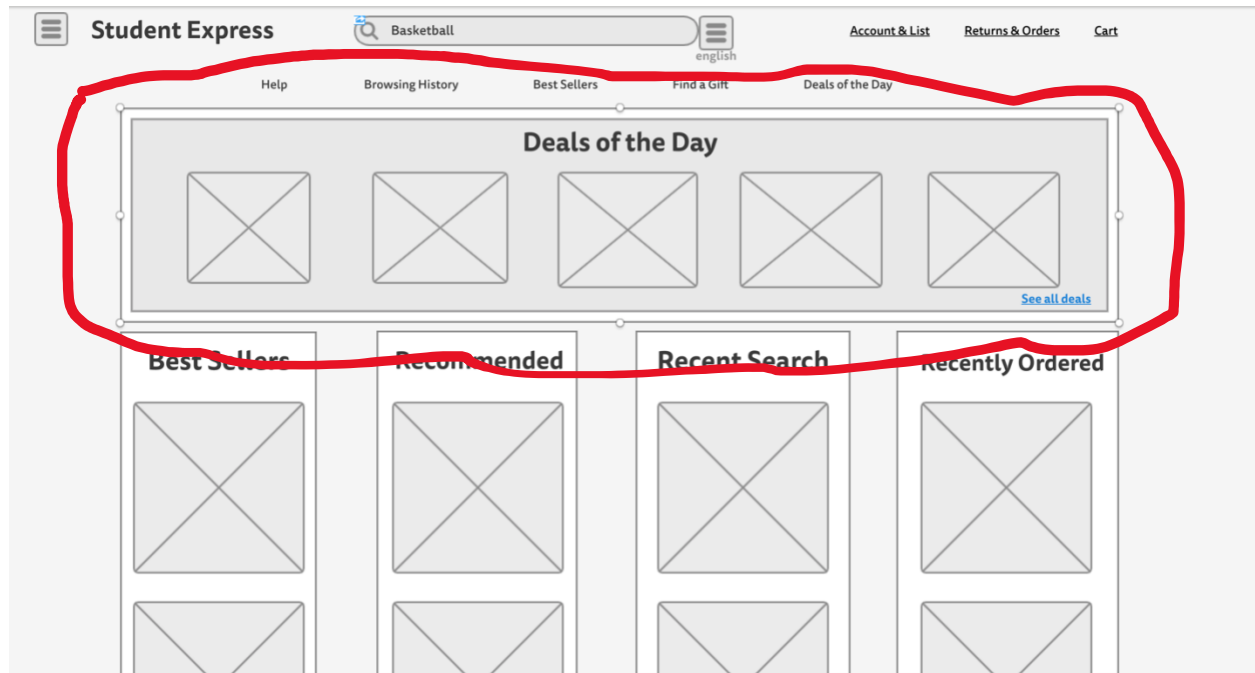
Student Express

Basketball

english

Account & List

Returns & Orders

Cart

Help

Browsing History

Best Sellers

Find a Gift

Deals of the Day

Deals of the Day

See all deals

Best Sellers

Recommended

Recent Search

Recently Ordered